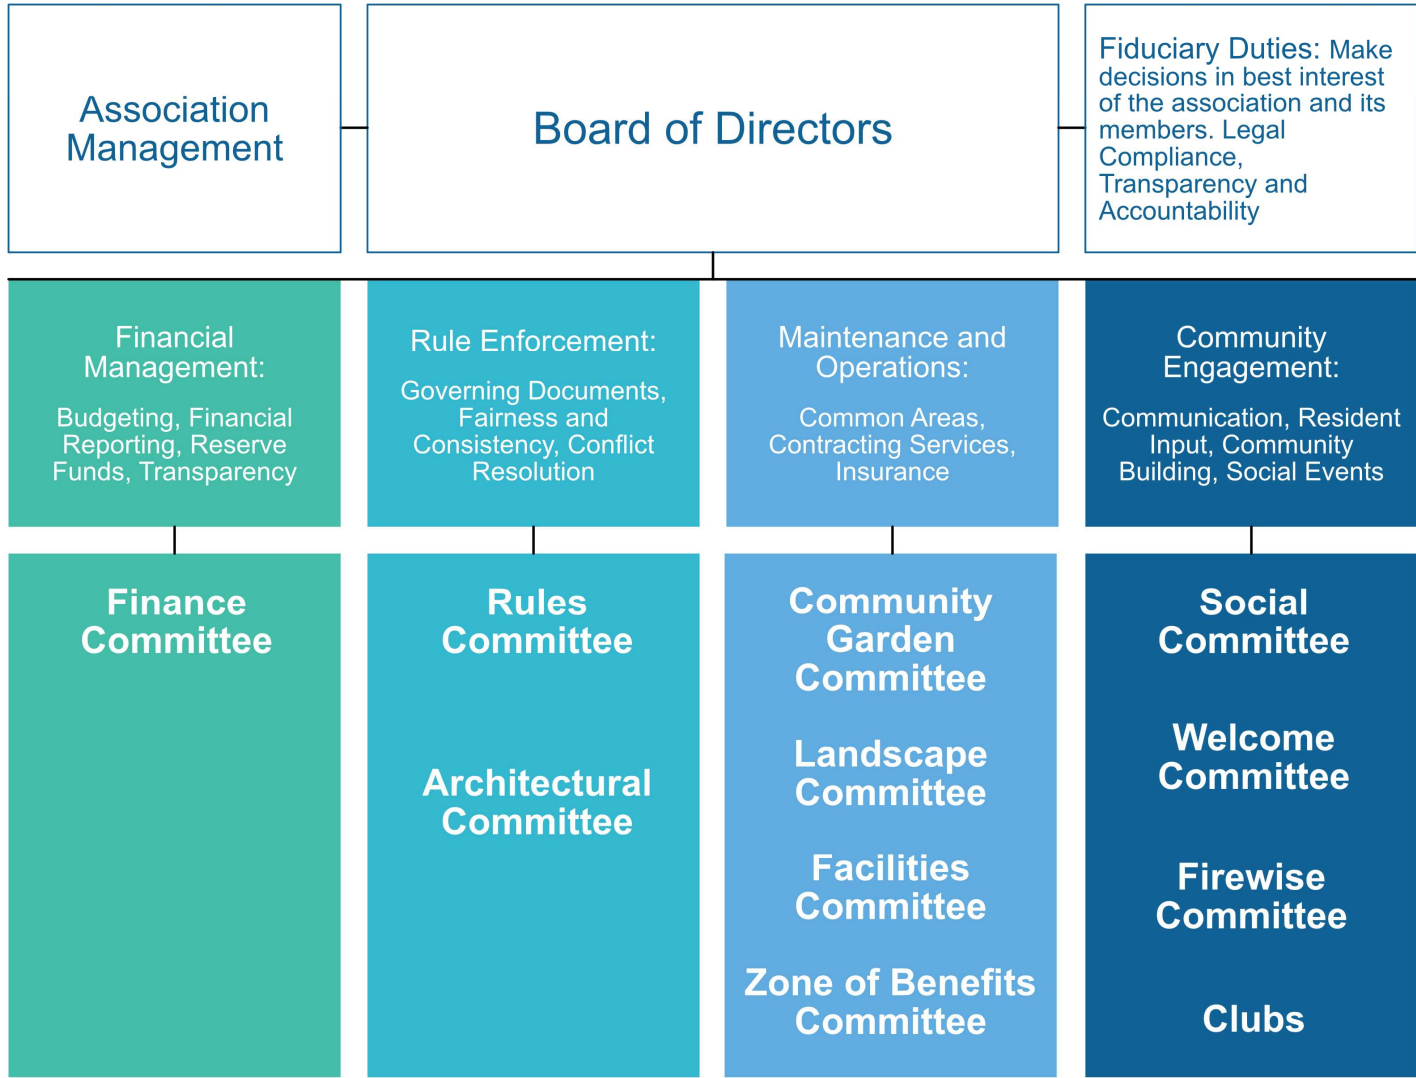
Association Management

Board of Directors

Fiduciary Duties: Make decisions in best interest of the association and its members. Legal Compliance, Transparency and Accountability

Financial Management:

Budgeting, Financial Reporting, Reserve Funds, Transparency

Rule Enforcement:

Governing Documents, Fairness and Consistency, Conflict Resolution

Maintenance and Operations:

Common Areas, Contracting Services, Insurance

Community Engagement:

Communication, Resident Input, Community Building, Social Events

Finance Committee

Rules Committee

Architectural Committee

Community Garden Committee

Landscape Committee

Facilities Committee

Zone of Benefits Committee

Social Committee

Welcome Committee

Firewise Committee

Clubs